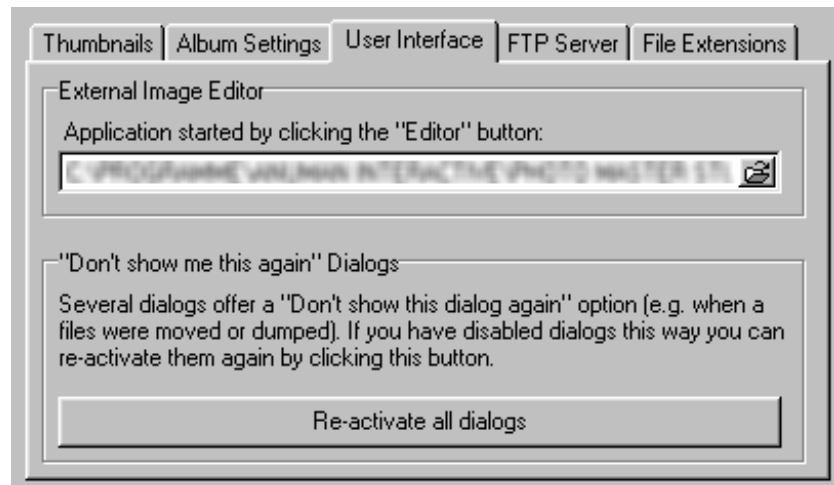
Thumbnails | Album Settings | User Interface | FTP Server | File Extensions

External Image Editor

Application started by clicking the "Editor" button:

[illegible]

"Don't show me this again" Dialogs

Several dialogs offer a "Don't show this dialog again" option (e.g. when a files were moved or dumped). If you have disabled dialogs this way you can re-activate them again by clicking this button.

Re-activate all dialogs